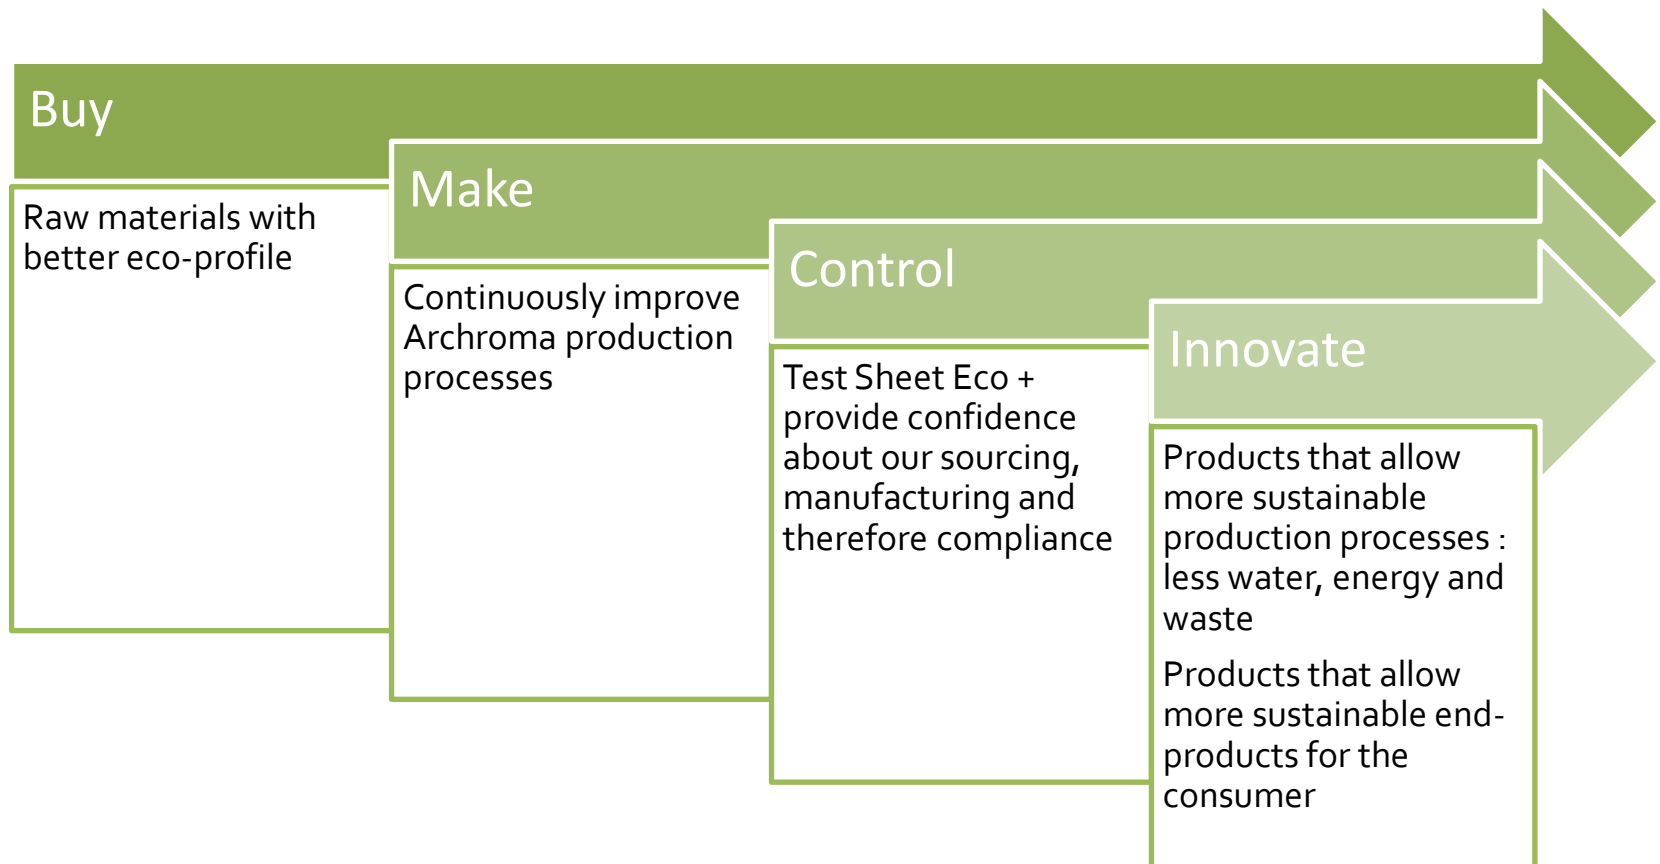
Buy

Raw materials with better eco-profile

Make

Continuously improve Archroma production processes

Control

Test Sheet Eco + provide confidence about our sourcing, manufacturing and therefore compliance

Innovate

Products that allow more sustainable production processes : less water, energy and waste

Products that allow more sustainable end-products for the consumer